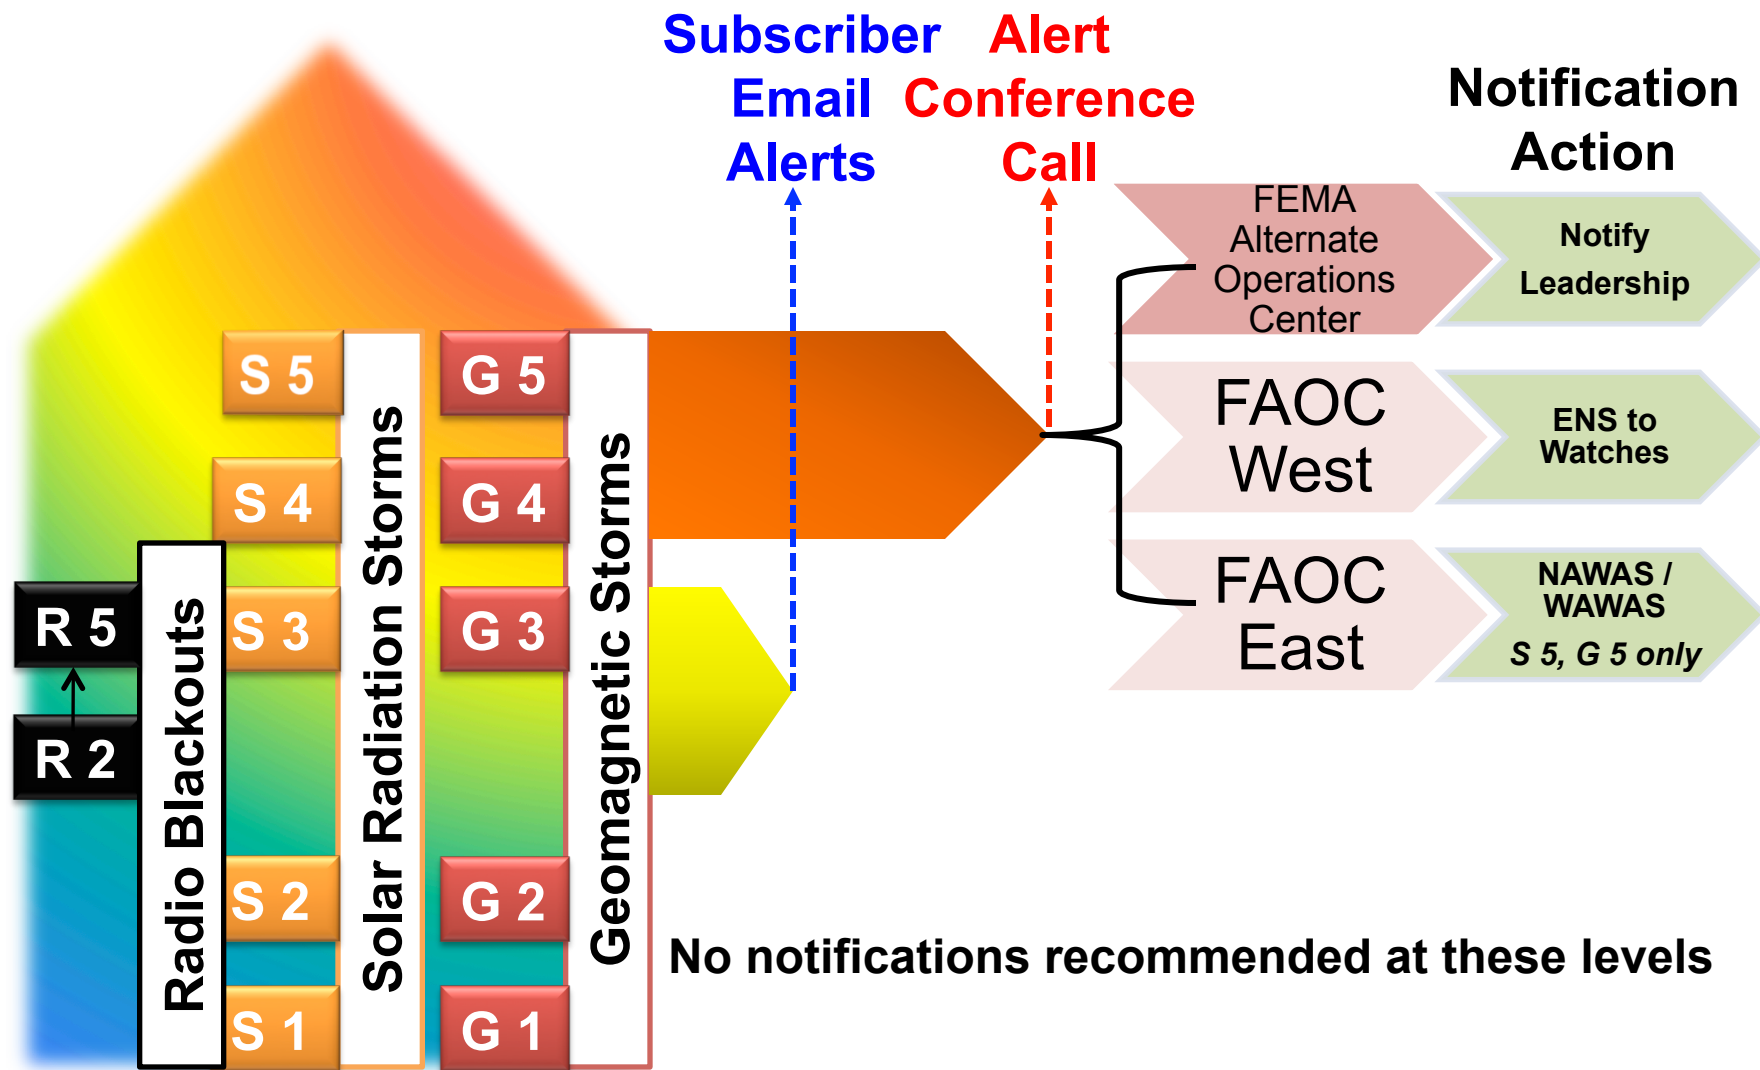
Subscriber Email Alerts

Alert Conference Call

Notification Action

FEMA Alternate Operations Center

Notify Leadership

FAOC West

ENS to Watches

FAOC East

NAWAS / WAWAS

S 5, G 5 only

R 5

R 2

Radio Blackouts

S 5

S 4

S 3

S 2

S 1

Solar Radiation Storms

G 5

G 4

G 3

G 2

G 1

Geomagnetic Storms

No notifications recommended at these levels